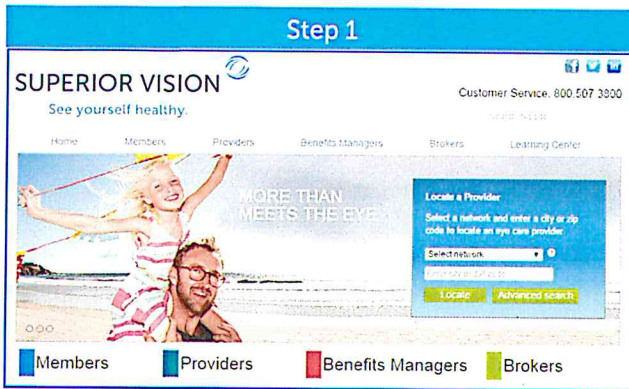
Step 1

SUPERIOR VISION
See yourself healthy.

Customer Service. 800.507.3800

Search Website

Home Members Providers Benefits Managers Brokers Learning Center

MORE THAN MEETS THE EYE

Locate a Provider
Select a network and enter a city or zip code to locate an eye care provider

Select network

Enter city or zip code

Locate Advanced search

Members Providers Benefits Managers Brokers